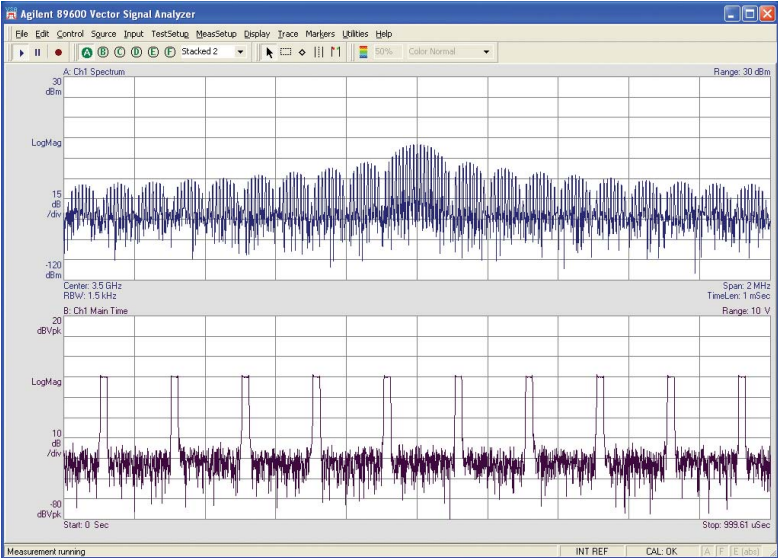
Agilent 89600 Vector Signal Analyzer

File Edit Control Source Input TestSetup MeasSetup Display Trace Markers Utilities Help

A B C D E F Stacked 2 50% Color Normal

A: Ch1 Spectrum
Range: 30 dBm
30 dBm
LogMag
15 dB /div
-120 dBm
Center: 3.5 GHz
RBW: 1.5 kHz
Span: 2 MHz
TimeLen: 1 mSec

B: Ch1 Main Time
Range: 10 V
20 dBVpk
LogMag
10 dB /div
-80 dBVpk
Start: 0 Sec
Stop: 999.61 uSec

Measurement running
INT REF
CAL: OK
A F E (abs)